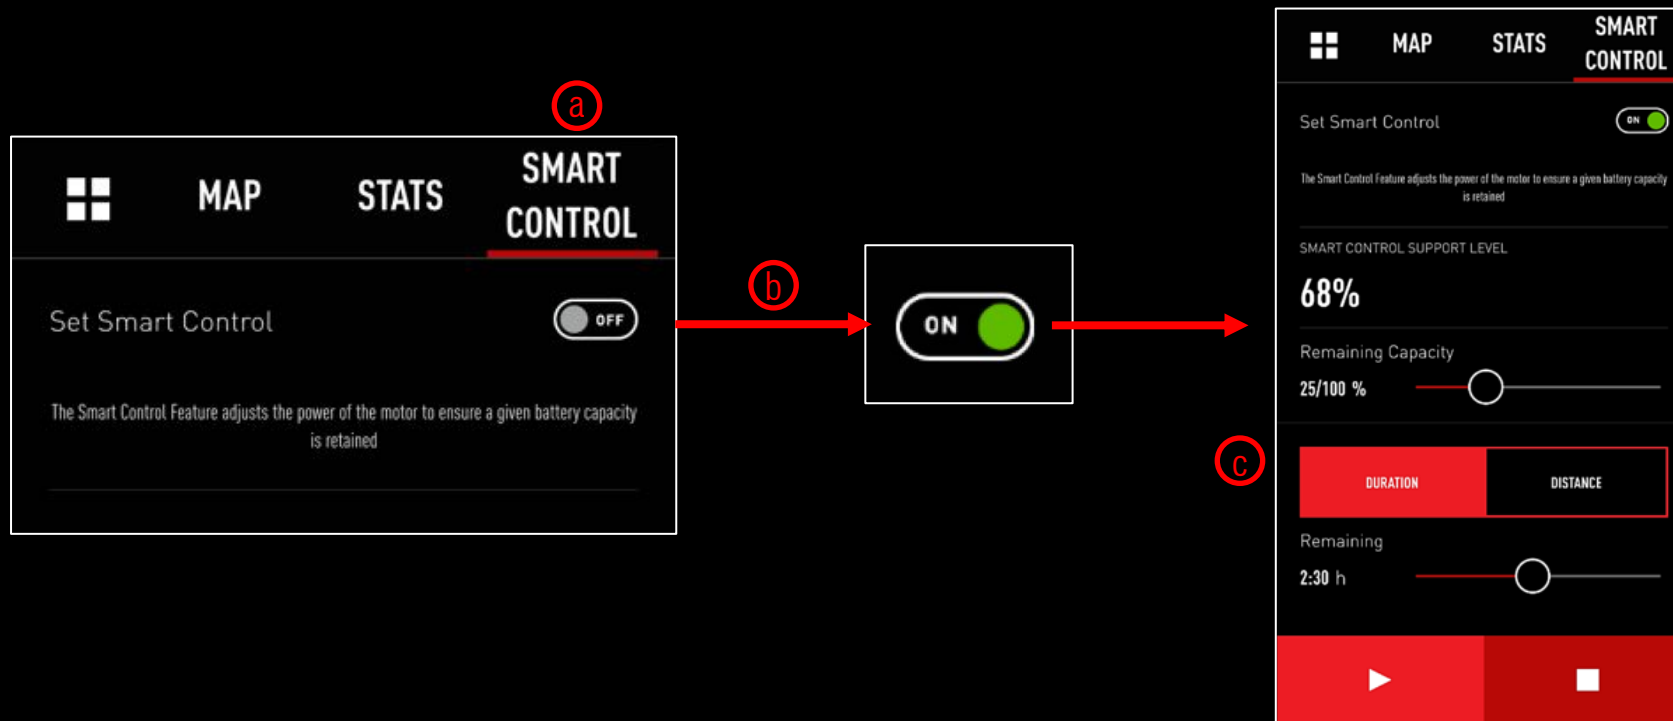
a

MAP STATS SMART CONTROL

Set Smart Control OFF

The Smart Control Feature adjusts the power of the motor to ensure a given battery capacity is retained

b

ON

MAP STATS SMART CONTROL

Set Smart Control ON

The Smart Control Feature adjusts the power of the motor to ensure a given battery capacity is retained

SMART CONTROL SUPPORT LEVEL

68%

Remaining Capacity

25/100 %

c

DURATION DISTANCE

Remaining

2:30 h